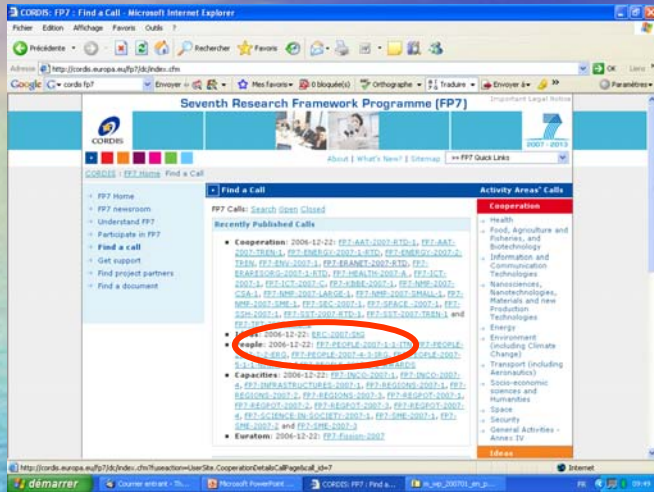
CORDIS: FP7 : Find a Call - Microsoft Internet Explorer

Fichier Edition Affichage Favoris Outils ?

Précédente Rechercher Favoris

Adresse http://cordis.europa.eu/fp7/dc/index.cfm OK Liens

Google cordis fp7 Envoyer à Mes favoris 0 bloqué(s) Orthographe Traduire Envoyer à Paramètres

Seventh Research Framework Programme (FP7)

Important Legal Notice

CORDIS

2007-2013

About | What's New? | Sitemap | >> FP7 Quick Links

CORDIS > FP7 Home > Find a Call

FP7 Home
FP7 newsroom
Understand FP7
Participate in FP7
Find a call
Get support
Find project partners
Find a document

Find a Call

FP7 Calls: Search Open Closed

Recently Published Calls

Cooperation: 2006-12-22: FP7-AAT-2007-RTD-1, FP7-AAT-2007-TREN-1, FP7-ENERGY-2007-1-RTD, FP7-ENERGY-2007-2-TREN, FP7-ENV-2007-1, FP7-ERANET-2007-RTD, FP7-ERARESORG-2007-1-RTD, FP7-HEALTH-2007-A, FP7-ICT-2007-1, FP7-ICT-2007-C, FP7-KBBE-2007-1, FP7-NMP-2007-CSA-1, FP7-NMP-2007-LARGE-1, FP7-NMP-2007-SMALL-1, FP7-NMP-2007-SME-1, FP7-SEC-2007-1, FP7-SPACE-2007-1, FP7-SSH-2007-1, FP7-SST-2007-RTD-1, FP7-SST-2007-TREN-1 and FP7-TPT-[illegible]

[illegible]: 2006-12-22: ERC-2007-StG

People: 2006-12-22: FP7-PEOPLE-2007-1-1-ITN, FP7-PEOPLE-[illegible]-2-ERG, FP7-PEOPLE-2007-4-3-IRG, FP7-PEOPLE-2007-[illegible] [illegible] AWARDS

Capacities: 2006-12-22: FP7-INCO-2007-1, FP7-INCO-2007-4, FP7-INFRASTRUCTURES-2007-1, FP7-REGIONS-2007-1, FP7-REGIONS-2007-2, FP7-REGIONS-2007-3, FP7-REGPOT-2007-1, FP7-REGPOT-2007-2, FP7-REGPOT-2007-3, FP7-REGPOT-2007-4, FP7-SCIENCE-IN-SOCIETY-2007-1, FP7-SME-2007-1, FP7-SME-2007-2 and FP7-SME-2007-3

Euratom: 2006-12-22: FP7-Fission-2007

Activity Areas' Calls

Cooperation
Health
Food, Agriculture and Fisheries, and Biotechnology
Information and Communication Technologies
Nanosciences, Nanotechnologies, Materials and new Production Technologies
Energy
Environment (including Climate Change)
Transport (including Aeronautics)
Socio-economic sciences and Humanities
Space
Security
General Activities - Annex IV

Ideas

http://cordis.europa.eu/fp7/dc/index.cfm?fuseaction=UserSite.CooperationDetailsCallPage&call_id=7

Internet

démarrer Courrier entrant - Th... Microsoft PowerPoint ... CORDIS: FP7 : Find a... m_wp_200701_en_p... FR 09:49